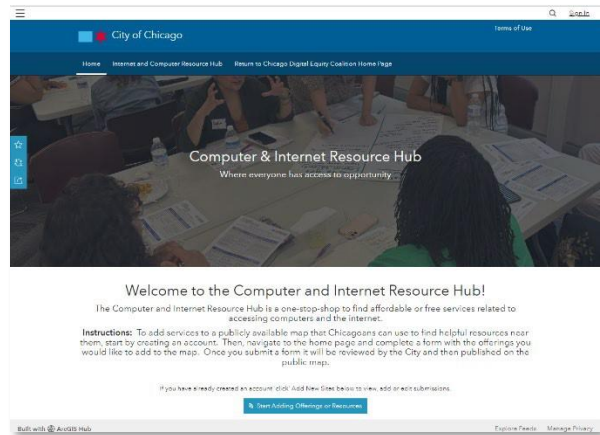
Sign In

City of Chicago

Terms of Use

Home Internet and Computer Resource Hub Return to Chicago Digital Equity Coalition Home Page

Computer & Internet Resource Hub

Where everyone has access to opportunity

Welcome to the Computer and Internet Resource Hub!

The Computer and Internet Resource Hub is a one-stop-shop to find affordable or free services related to accessing computers and the internet.

**Instructions:** To add services to a publicly available map that Chicagoans can use to find helpful resources near them, start by creating an account. Then, navigate to the home page and complete a form with the offerings you would like to add to the map. Once you submit a form it will be reviewed by the City and then published on the public map.

If you have already created an account click 'Add New Sites' below to view, add or edit submissions.

Start Adding Offerings or Resources

Built with ArcGIS Hub

Explore Feeds Manage Privacy